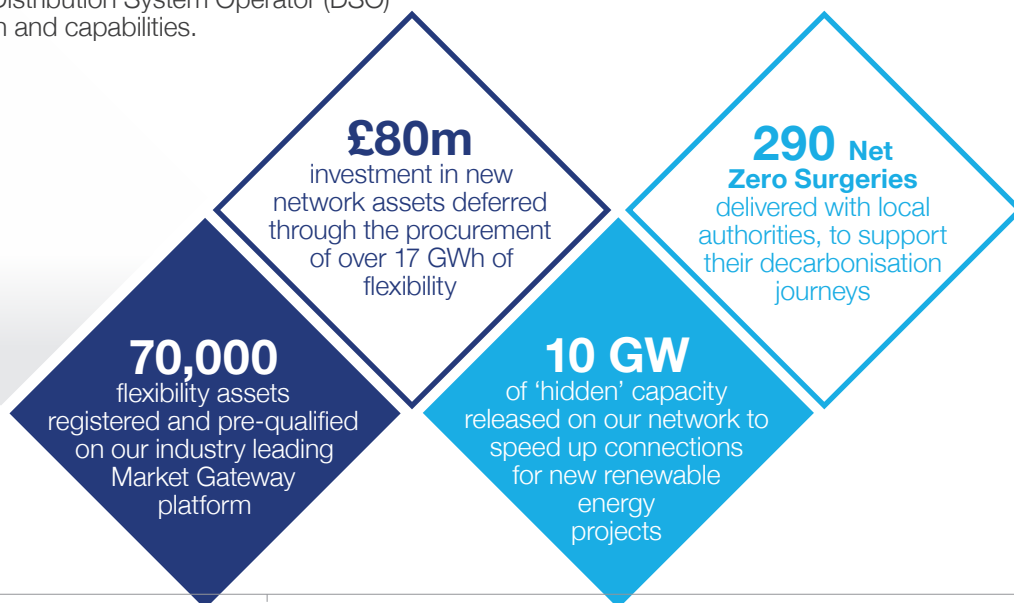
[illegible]istribution System Operator (DSO) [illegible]n and capabilities.

£80m
investment in new network assets deferred through the procurement of over 17 GWh of flexibility

290 Net Zero Surgeries
delivered with local authorities, to support their decarbonisation journeys

70,000
flexibility assets registered and pre-qualified on our industry leading Market Gateway platform

10 GW
of 'hidden' capacity released on our network to speed up connections for new renewable energy projects